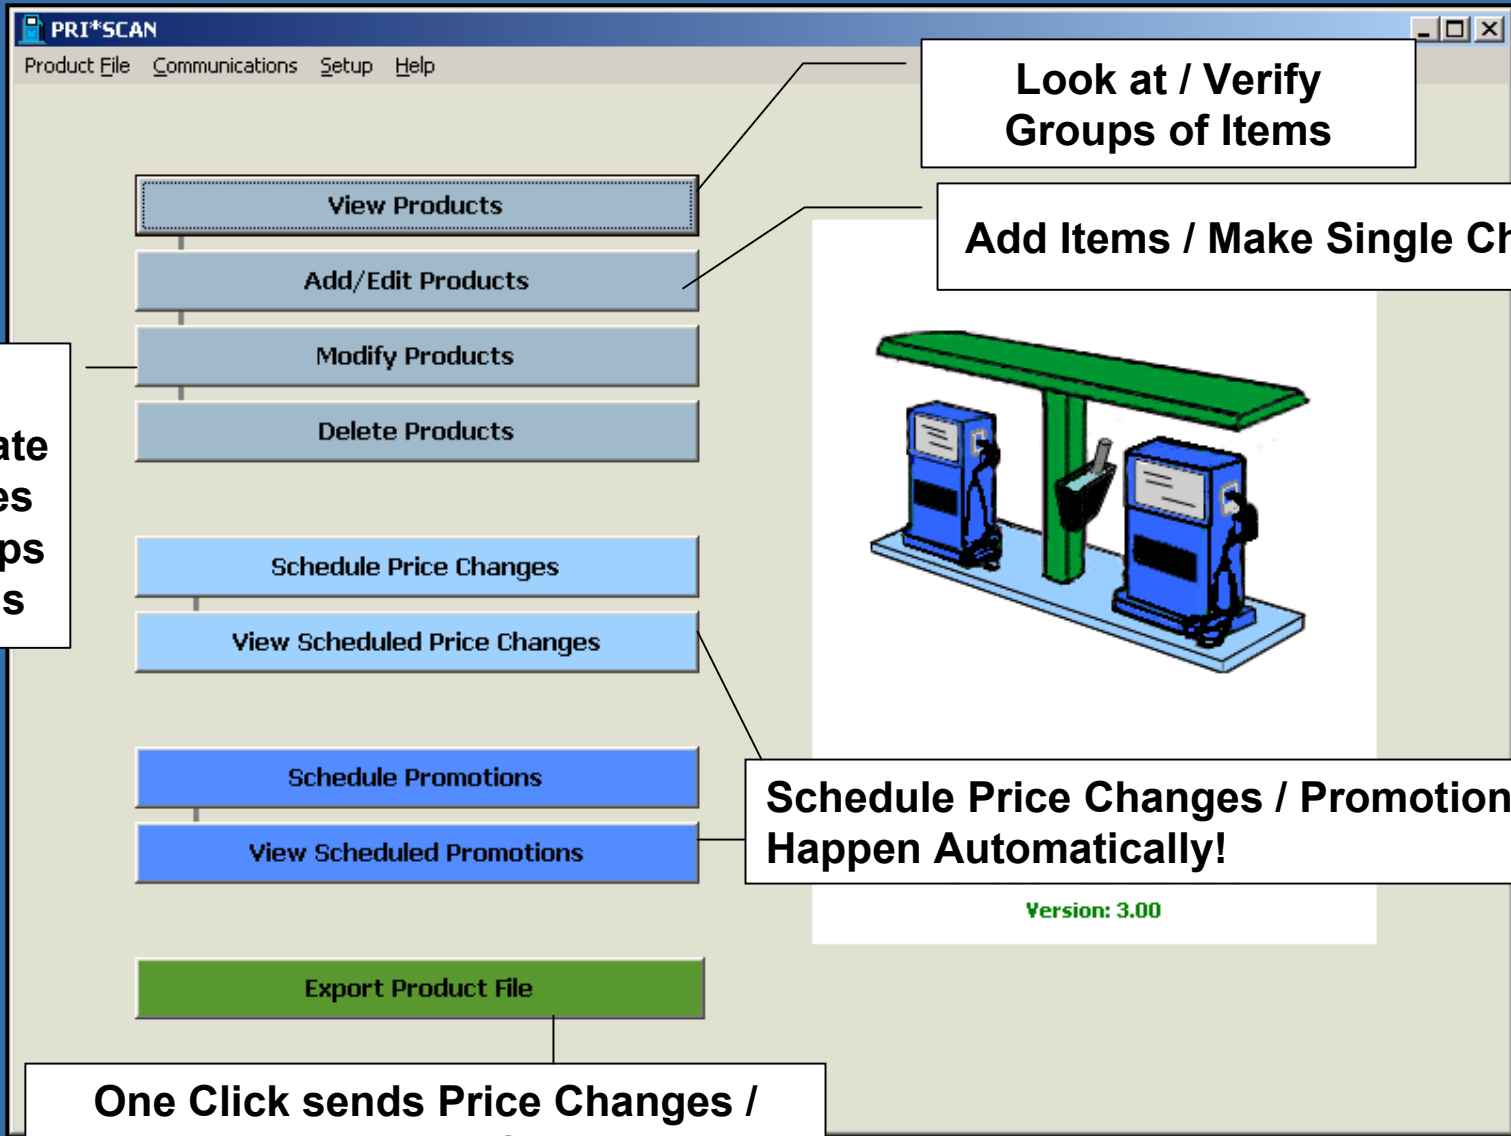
PRI*SCAN

Product File Communications Setup Help

Look at / Verify Groups of Items

Add Items / Make Single Ch

ate
es
ps
s

View Products

Add/Edit Products

Modify Products

Delete Products

Schedule Price Changes

View Scheduled Price Changes

Schedule Promotions

View Scheduled Promotions

Schedule Price Changes / Promotion Happen Automatically!

Version: 3.00

Export Product File

One Click sends Price Changes /